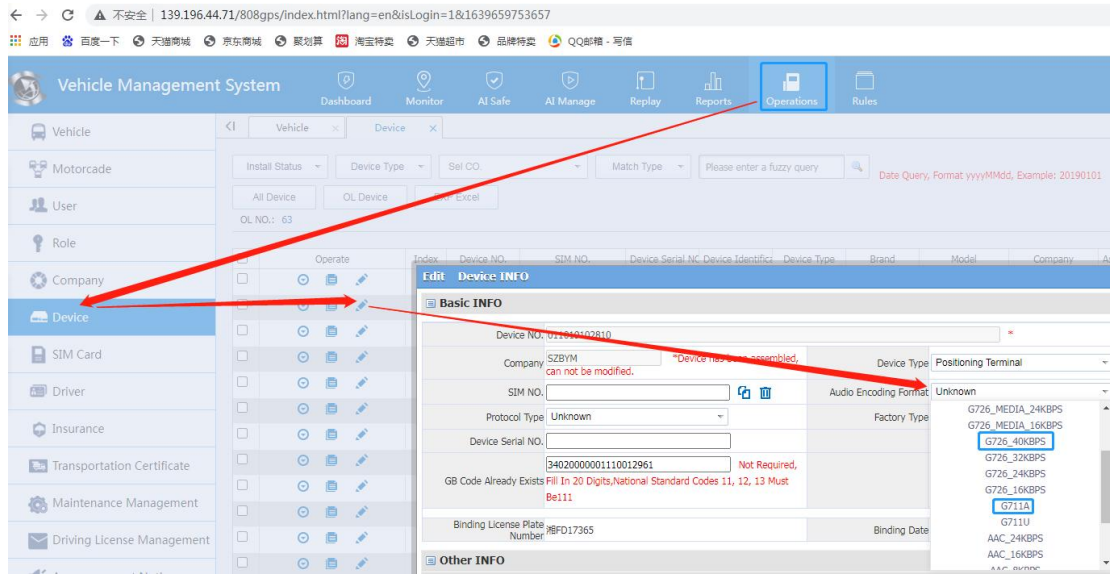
← → C ▲ 不安全 | 139.196.44.71/808gps/index.html?lang=en&isLogin=1&1639659753657

应用 百度一下 天猫商城 京东商城 聚划算 淘宝特卖 天猫超市 品牌特卖 QQ邮箱 - 写信

Vehicle Management System

Dashboard Monitor AI Safe AI Manage Replay Reports Operations Rules

Vehicle
Motorcade
User
Role
Company
Device
SIM Card
Driver
Insurance
Transportation Certificate
Maintenance Management
Driving License Management

Vehicle × Device ×

Install Status Device Type Sel CO Match Type Please enter a fuzzy query

Date Query, Format yyyyMMdd, Example: 20190101

All Device OL Device Excel

OL NO.: 63

Operate Index Device NO. SIM NO. Device Serial NO. Device Identific Device Type Brand Model Company

Edit Device INFO

Basic INFO

Device NO. 011010102810 *

Company SZBYM *Device has been assembled, can not be modified.

Device Type Positioning Terminal

SIM NO.

Audio Encoding Format Unknown

Protocol Type Unknown

Factory Type

Device Serial NO.

GB Code Already Exists 34020000001110012961 Not Required, Fill In 20 Digits,National Standard Codes 11, 12, 13 Must Be111

Binding License Plate Number 湘FD17365

Binding Date

Other INFO

G726_MEDIA_24KBPS
G726_MEDIA_16KBPS
G726_40KBPS
G726_32KBPS
G726_24KBPS
G726_16KBPS
G711A
G711U
AAC_24KBPS
AAC_16KBPS
AAC_8KBPS